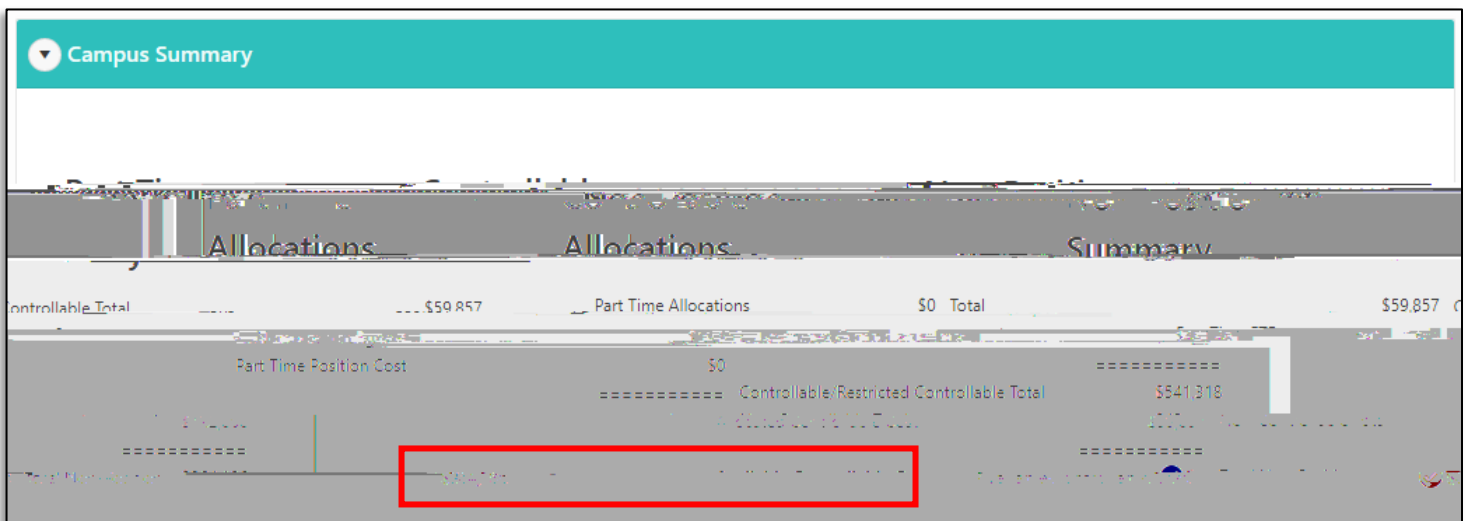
Campus Summary

Allocations

Allocations

Summary

Controllable Total

$59,857

Part Time Allocations

$0

Total

$59,857

Part Time Position Cost

$0

===========

===========

Controllable/Restricted Controllable Total

$541,318

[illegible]

===========

===========

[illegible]